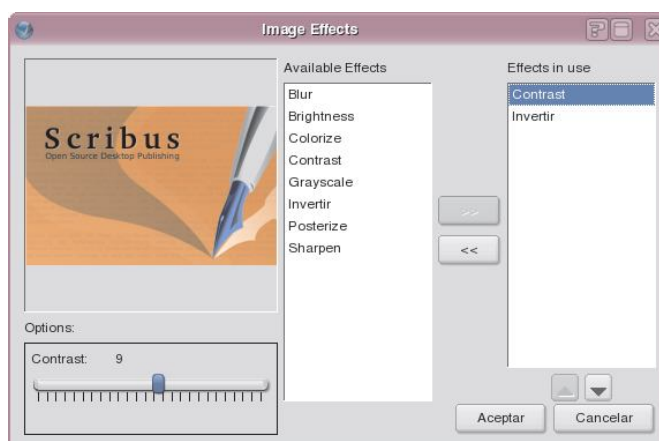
Image Effects

Scribus
Open Source Desktop Publishing

Available Effects
Blur
Brightness
Colorize
Contrast
Grayscale
Invertir
Posterize
Sharpen

>>
<<

Effects in use
Contrast
Invertir

Options:
Contrast: 9

Aceptar
Cancelar